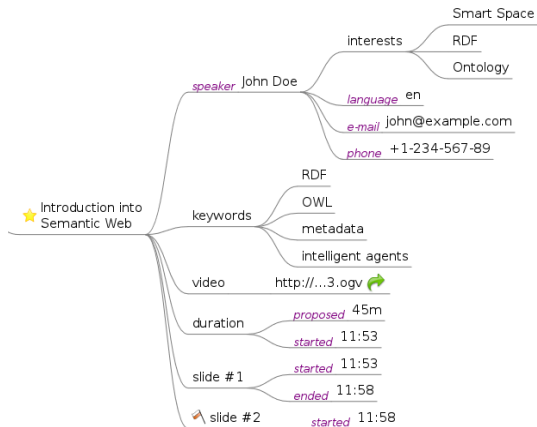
Introduction into Semantic Web

speaker John Doe

interests

Smart Space

RDF

Ontology

language en

e-mail john@example.com

phone +1-234-567-89

keywords

RDF

OWL

metadata

intelligent agents

video http://...3.ogv

duration

proposed 45m

started 11:53

slide #1

started 11:53

ended 11:58

slide #2

started 11:58